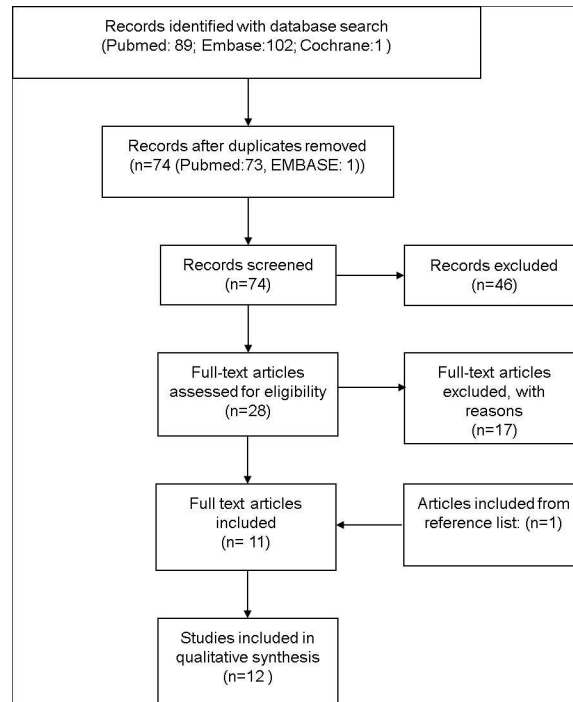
Records identified with database search (Pubmed: 89; Embase:102; Cochrane:1 )

Records after duplicates removed (n=74 (Pubmed:73, EMBASE: 1))

Records screened (n=74)

Records excluded (n=46)

Full-text articles assessed for eligibility (n=28)

Full-text articles excluded, with reasons (n=17)

Full text articles included (n= 11)

Articles included from reference list: (n=1)

Studies included in qualitative synthesis (n=12 )